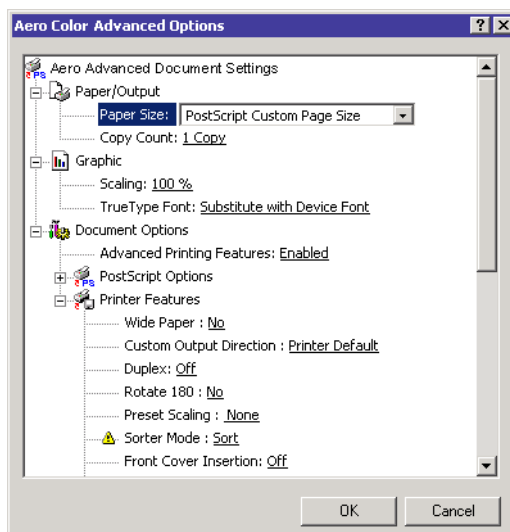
Aero Color Advanced Options

?

X

Aero Advanced Document Settings

Paper/Output

Paper Size: PostScript Custom Page Size

Copy Count: 1 Copy

Graphic

Scaling: 100 %

TrueType Font: Substitute with Device Font

Document Options

Advanced Printing Features: Enabled

PostScript Options

Printer Features

Wide Paper : No

Custom Output Direction : Printer Default

Duplex: Off

Rotate 180 : No

Preset Scaling : None

Sorter Mode : Sort

Front Cover Insertion: Off

OK

Cancel